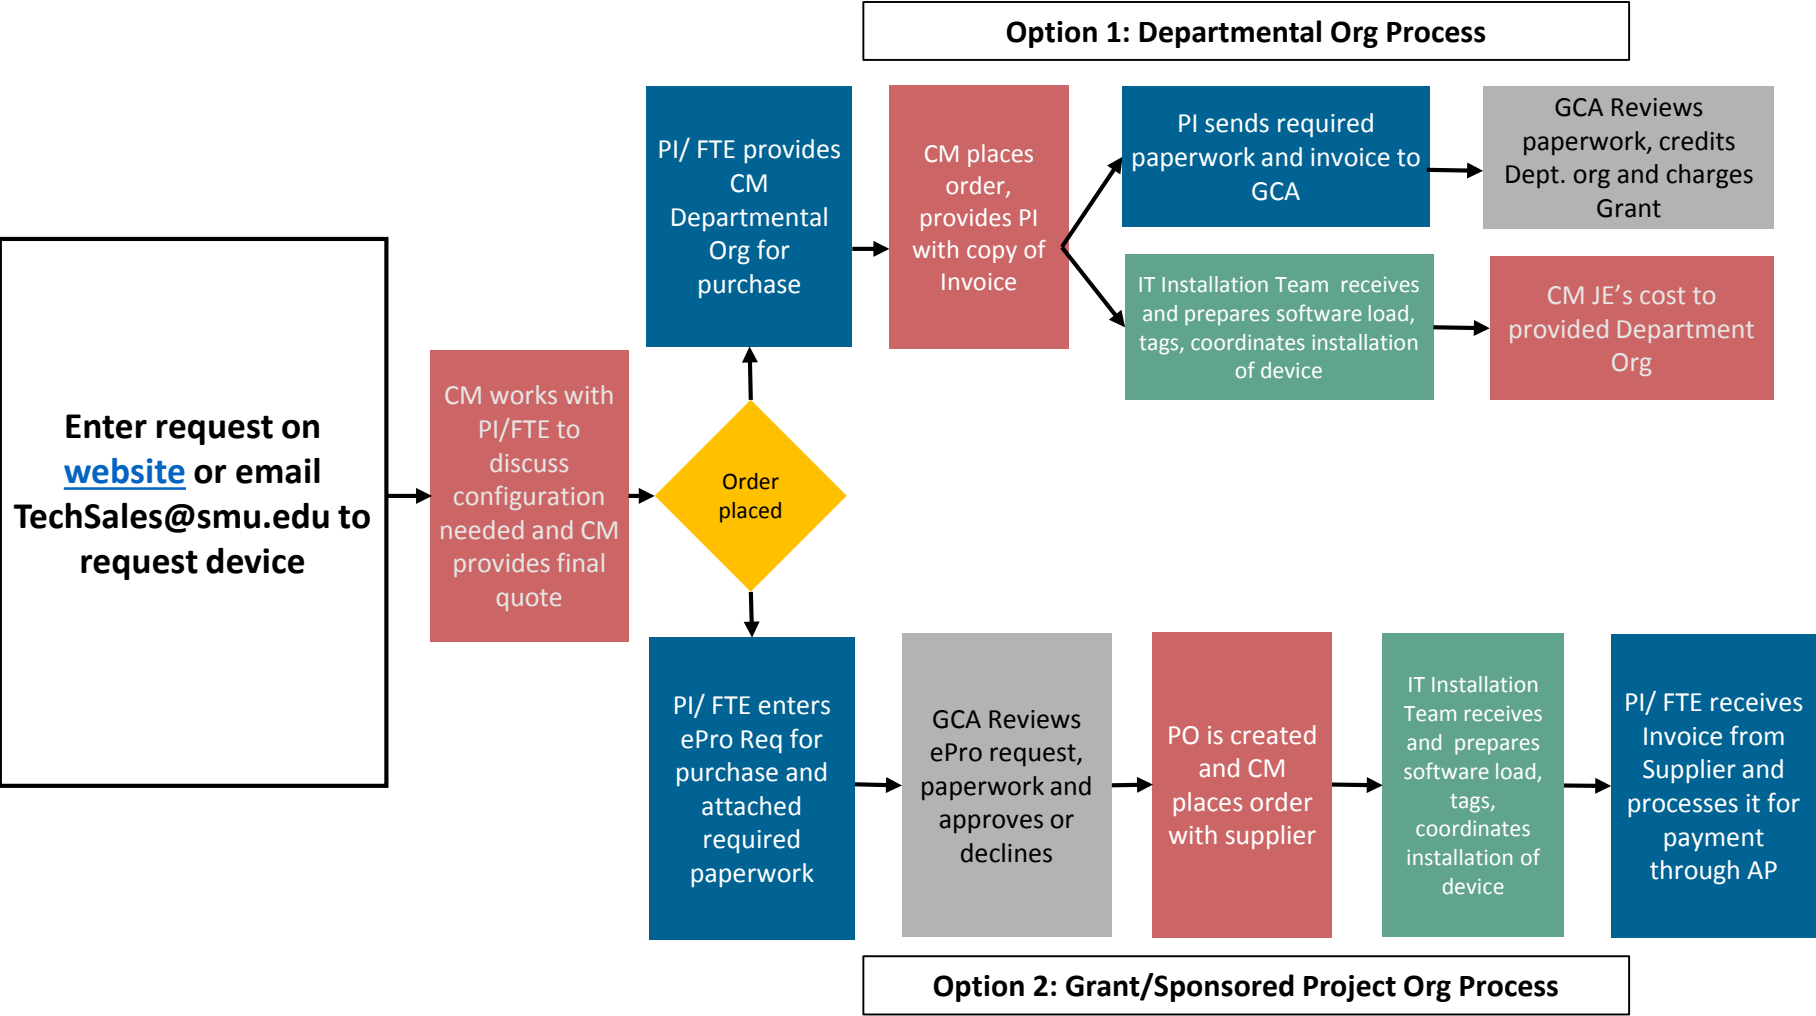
Option 1: Departmental Org Process

Enter request on website or email TechSales@smu.edu to request device

CM works with PI/FTE to discuss configuration needed and CM provides final quote

Order placed

PI/ FTE provides CM Departmental Org for purchase

CM places order, provides PI with copy of Invoice

PI sends required paperwork and invoice to GCA

GCA Reviews paperwork, credits Dept. org and charges Grant

IT Installation Team receives and prepares software load, tags, coordinates installation of device

CM JE's cost to provided Department Org

PI/ FTE enters ePro Req for purchase and attached required paperwork

GCA Reviews ePro request, paperwork and approves or declines

PO is created and CM places order with supplier

IT Installation Team receives and prepares software load, tags, coordinates installation of device

PI/ FTE receives Invoice from Supplier and processes it for payment through AP

Option 2: Grant/Sponsored Project Org Process